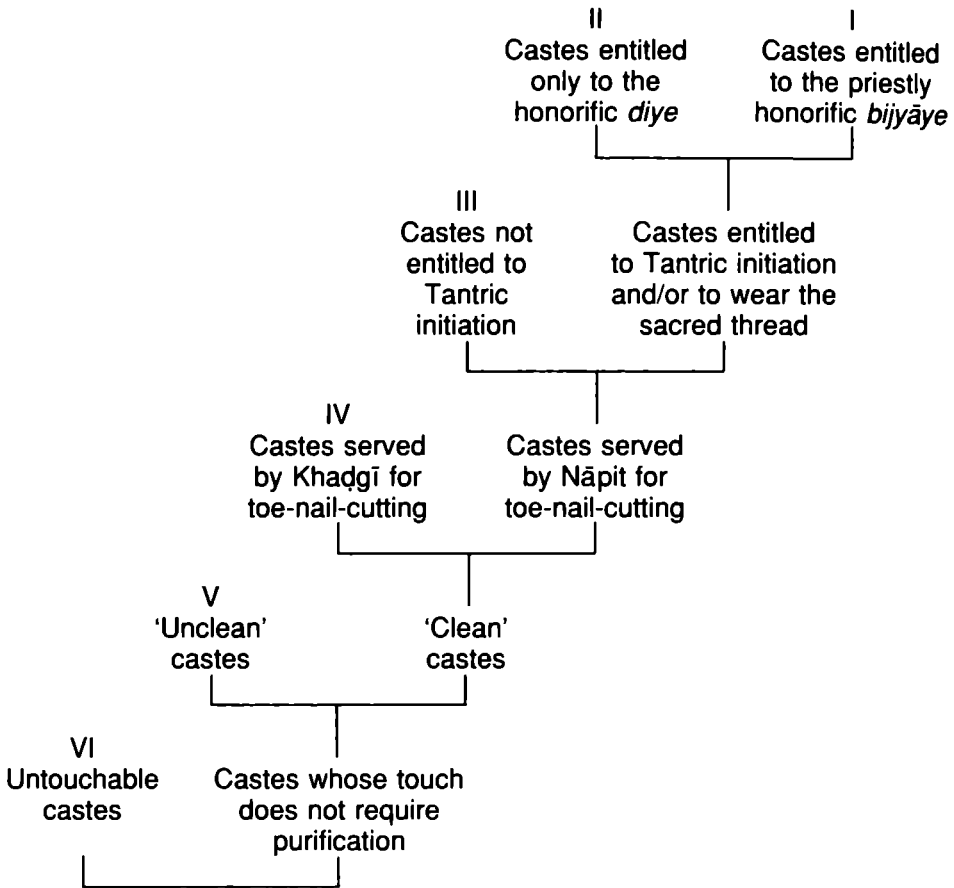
II
Castes entitled only to the honorific *diye*

I
Castes entitled to the priestly honorific *bijyāye*

III
Castes not entitled to Tantric initiation

Castes entitled to Tantric initiation and/or to wear the sacred thread

IV
Castes served by Khaḍgī for toe-nail-cutting

Castes served by Nāpit for toe-nail-cutting

V
'Unclean' castes

'Clean' castes

VI
Untouchable castes

Castes whose touch does not require purification